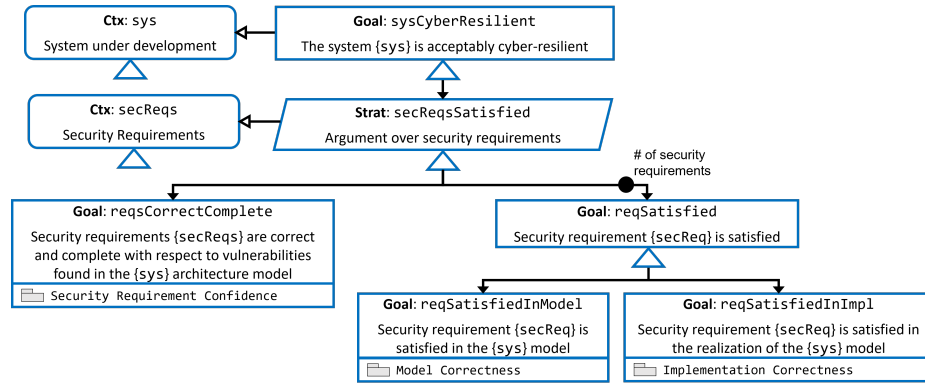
Ctx: sys
System under development

Goal: sysCyberResilient
The system {sys} is acceptably cyber-resilient

Ctx: secReqs
Security Requirements

Strat: secReqsSatisfied
Argument over security requirements

# of security requirements

Goal: reqsCorrectComplete
Security requirements {secReqs} are correct and complete with respect to vulnerabilities found in the {sys} architecture model

Security Requirement Confidence

Goal: reqSatisfied
Security requirement {secReq} is satisfied

Goal: reqSatisfiedInModel
Security requirement {secReq} is satisfied in the {sys} model

Model Correctness

Goal: reqSatisfiedInImpl
Security requirement {secReq} is satisfied in the realization of the {sys} model

Implementation Correctness